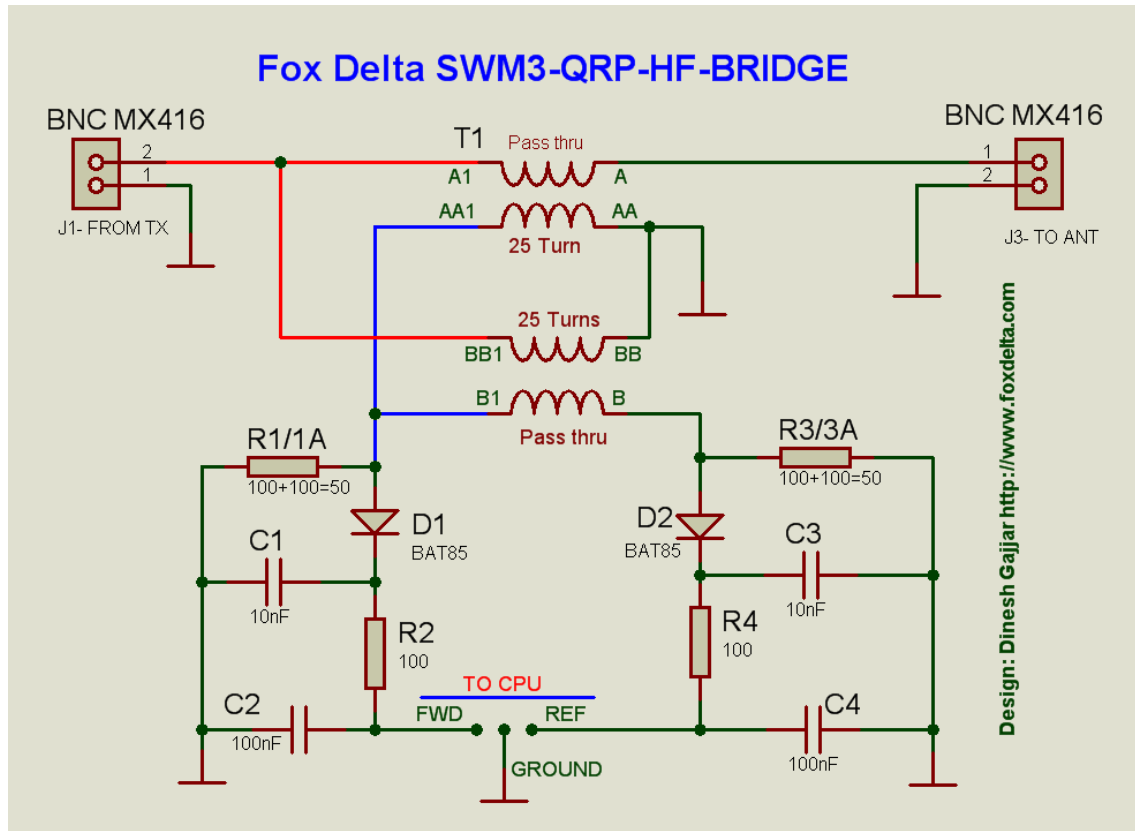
Fox Delta SWM3-QRP-HF-BRIDGE

BNC MX416
2
1
J1- FROM TX

T1
Pass thru
A1
A
AA1
AA
25 Turn
25 Turns
BB1
BB
B1
B
Pass thru

BNC MX416
1
2
J3- TO ANT

R1/1A
100+100=50
D1
BAT85
C1
10nF
R2
100
C2
100nF

R3/3A
100+100=50
D2
BAT85
C3
10nF
R4
100
C4
100nF

TO CPU
FWD
REF
GROUND

Design: Dinesh Gajjar http://www.foxdelta.com